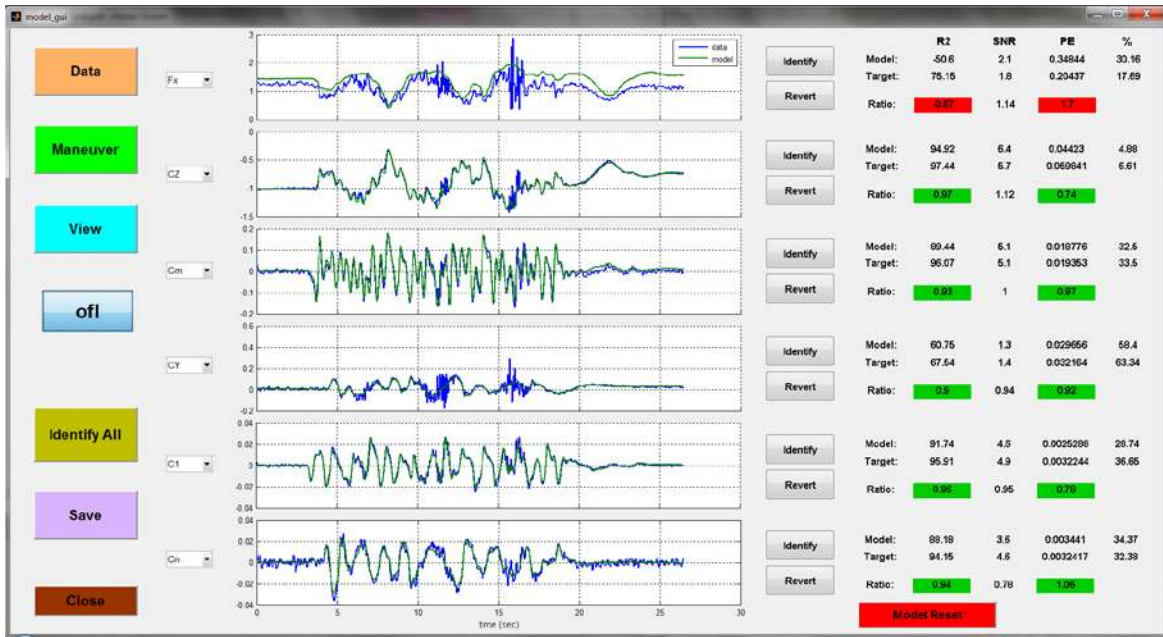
model_gui

Data

Maneuver

View

ofl

Identify All

Save

Close

Fx

CZ

Cm

CY

C1

Cn

data
model

3
2
1
0

0
-0.5
-1
-1.5

0.2
0.1
0
-0.1
-0.2

0.6
0.4
0.2
0
-0.2

0.04
0.02
0
-0.02
-0.04

0.04
0.02
0
-0.02
-0.04

0 5 10 15 20 25 30
time (sec)

Identify
Revert

| | R2 | SNR | PE | % |
|---|---|---|---|---|
| Model: | -50.6 | 2.1 | 0.34844 | 30.16 |
| Target: | 75.15 | 1.8 | 0.20437 | 17.69 |
| Ratio: | 0.67 | 1.14 | 1.7 | |
| Model: | 94.92 | 6.4 | 0.04423 | 4.88 |
| Target: | 97.44 | 5.7 | 0.059841 | 6.61 |
| Ratio: | 0.97 | 1.12 | 0.74 | |
| Model: | 89.44 | 5.1 | 0.018776 | 32.5 |
| Target: | 96.07 | 5.1 | 0.019353 | 33.5 |
| Ratio: | 0.93 | 1 | 0.97 | |
| Model: | 60.75 | 1.3 | 0.029656 | 58.4 |
| Target: | 67.54 | 1.4 | 0.032164 | 63.34 |
| Ratio: | 0.9 | 0.94 | 0.92 | |
| Model: | 91.74 | 4.5 | 0.0025288 | 28.74 |
| Target: | 95.91 | 4.9 | 0.0032244 | 36.65 |
| Ratio: | 0.96 | 0.95 | 0.78 | |
| Model: | 88.18 | 3.5 | 0.003441 | 34.37 |
| Target: | 94.15 | 4.5 | 0.0032417 | 32.38 |
| Ratio: | 0.94 | 0.78 | 1.06 | |

Model Reset